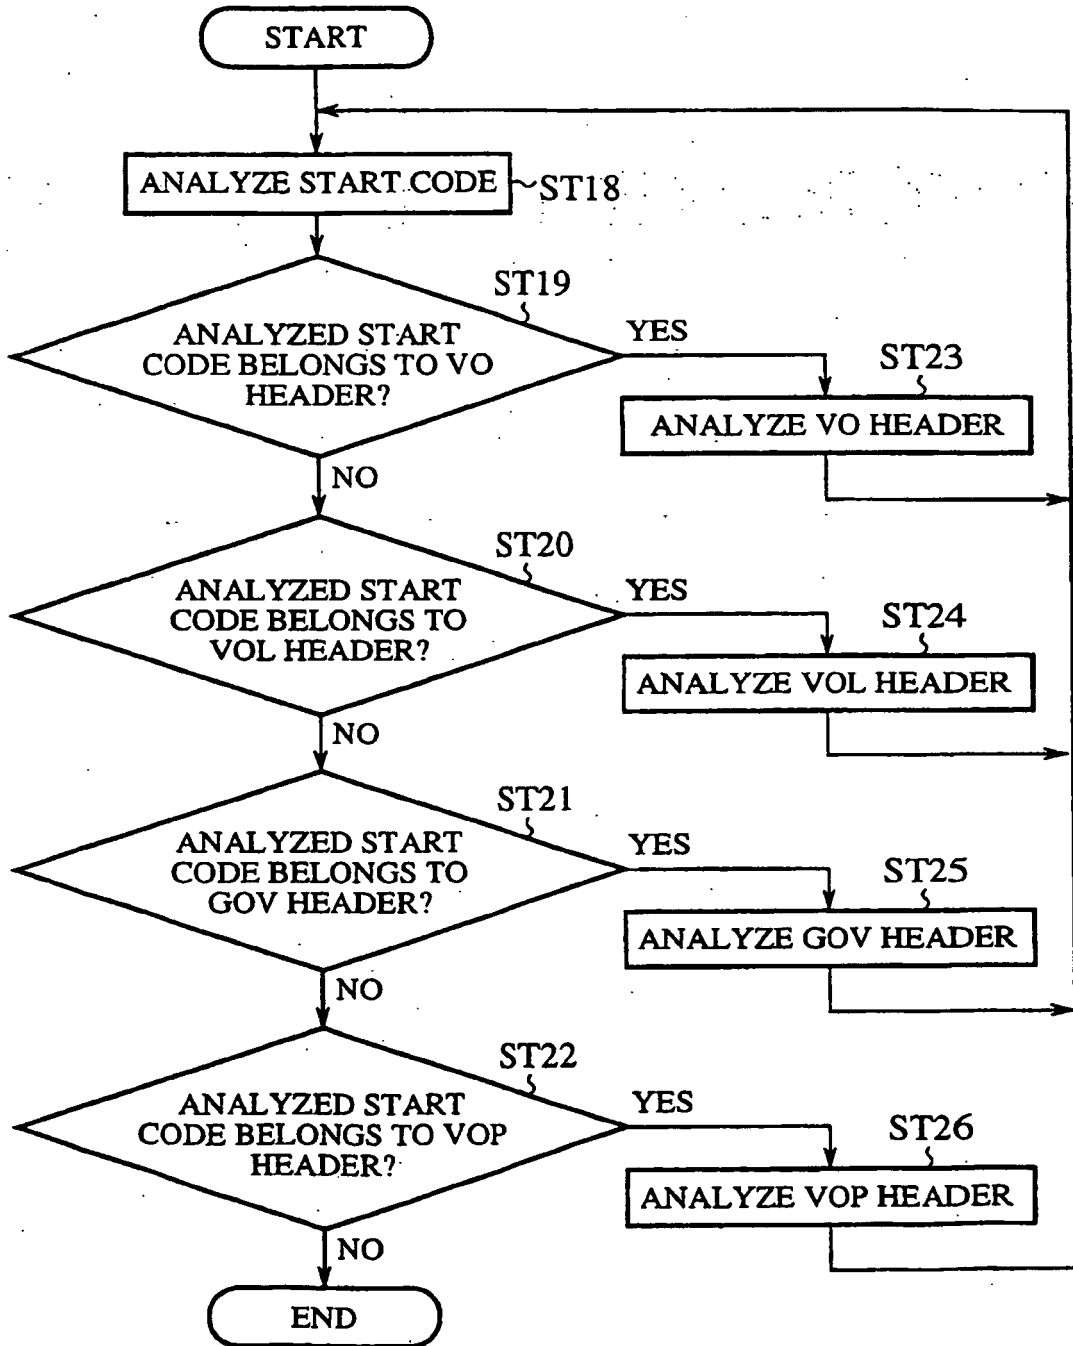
START

ANALYZE START CODE ~ST18

ST19

ANALYZED START CODE BELONGS TO VO HEADER?

YES

ST23

ANALYZE VO HEADER

NO

ST20

ANALYZED START CODE BELONGS TO VOL HEADER?

YES

ST24

ANALYZE VOL HEADER

NO

ST21

ANALYZED START CODE BELONGS TO GOV HEADER?

YES

ST25

ANALYZE GOV HEADER

NO

ST22

ANALYZED START CODE BELONGS TO VOP HEADER?

YES

ST26

ANALYZE VOP HEADER

NO

END